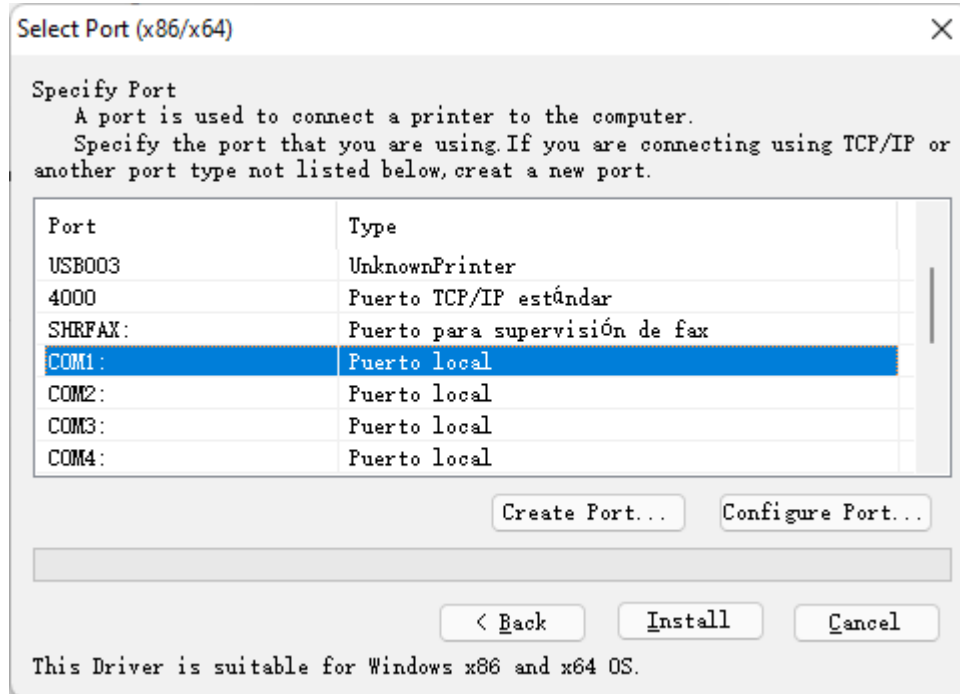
Select Port (x86/x64)

×

Specify Port
A port is used to connect a printer to the computer.
Specify the port that you are using. If you are connecting using TCP/IP or another port type not listed below, creat a new port.

| Port | Type |
|---|---|
| USB003 | UnknownPrinter |
| 4000 | Puerto TCP/IP estándar |
| SHRFAX: | Puerto para supervisión de fax |
| COM1: | Puerto local |
| COM2: | Puerto local |
| COM3: | Puerto local |
| COM4: | Puerto local |

Create Port... Configure Port...

< Back Install Cancel

This Driver is suitable for Windows x86 and x64 OS.